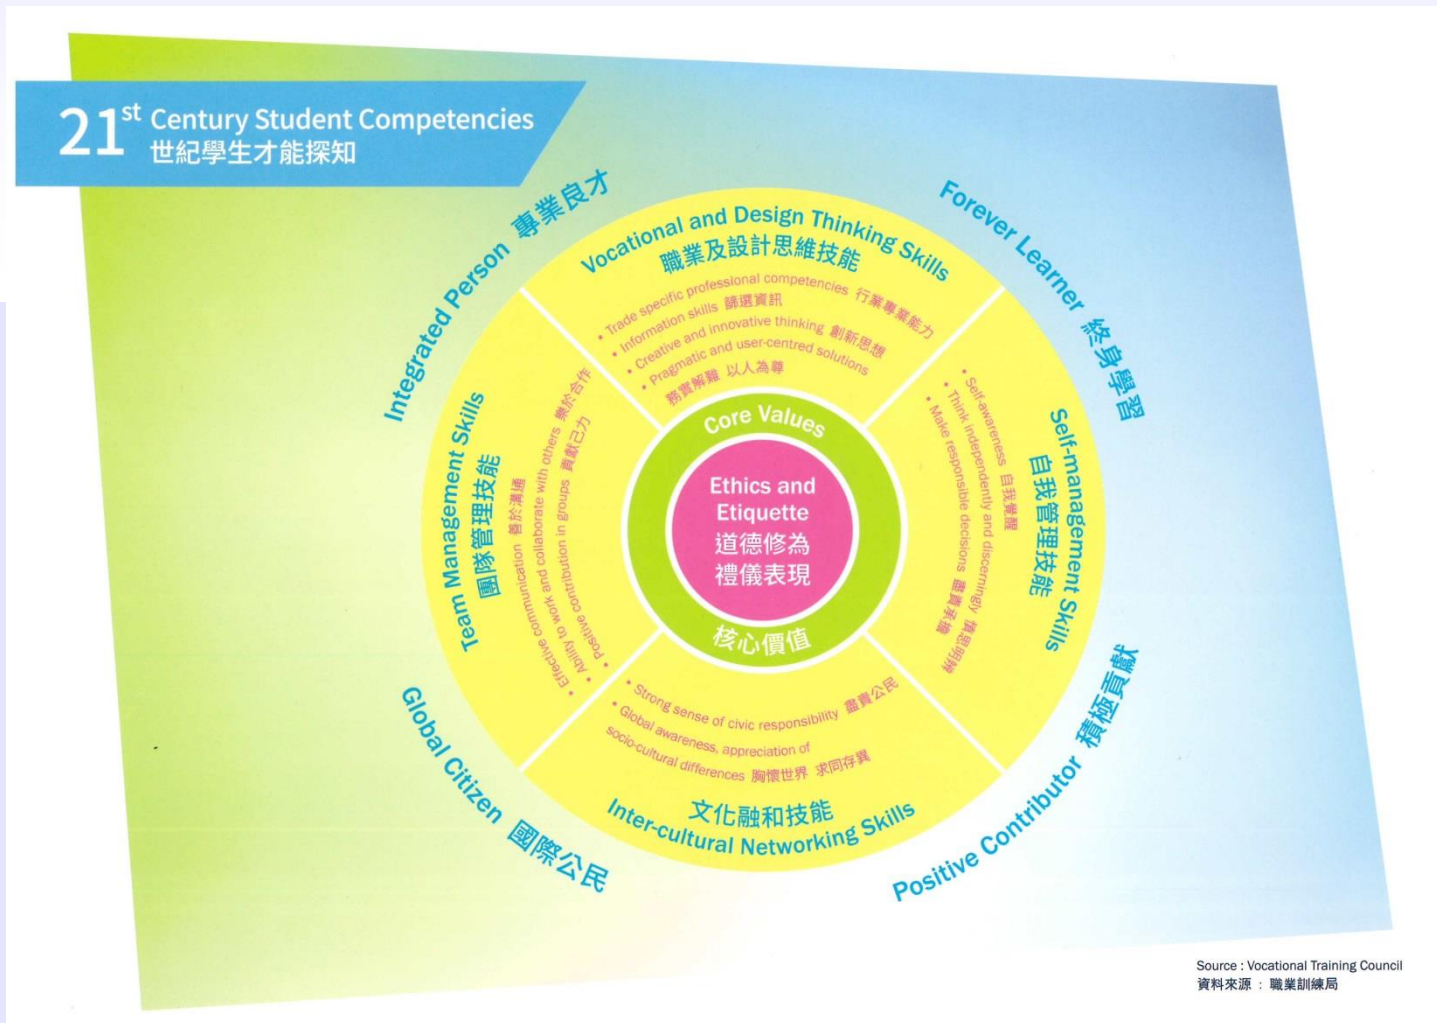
$21^{st}$ Century Student Competencies
世紀學生才能探知

Integrated Person 專業良才

Forever Learner 終身學習

Vocational and Design Thinking Skills
職業及設計思維技能
• Trade specific professional competencies 行業專業能力
• Information skills 篩選資訊
• Creative and innovative thinking 創新思想
• Pragmatic and user-centred solutions 務實解難 以人為尊

Team Management Skills
團隊管理技能
• Effective communication 善於溝通
• Ability to work and collaborate with others 樂於合作
• Positive contribution in groups 貢獻己力

Core Values
Ethics and Etiquette
道德修為
禮儀表現
核心價值

Self-management Skills
自我管理技能
• Self awareness 自我覺醒
• Think independently and discerningly 慎思明辨
• Make responsible decisions 盡責抉擇

• Strong sense of civic responsibility 盡責公民
• Global awareness, appreciation of socio-cultural differences 胸懷世界 求同存異
文化融和技能
Inter-cultural Networking Skills

Global Citizen 國際公民

Positive Contributor 積極貢獻

Source : Vocational Training Council
資料來源 : 職業訓練局